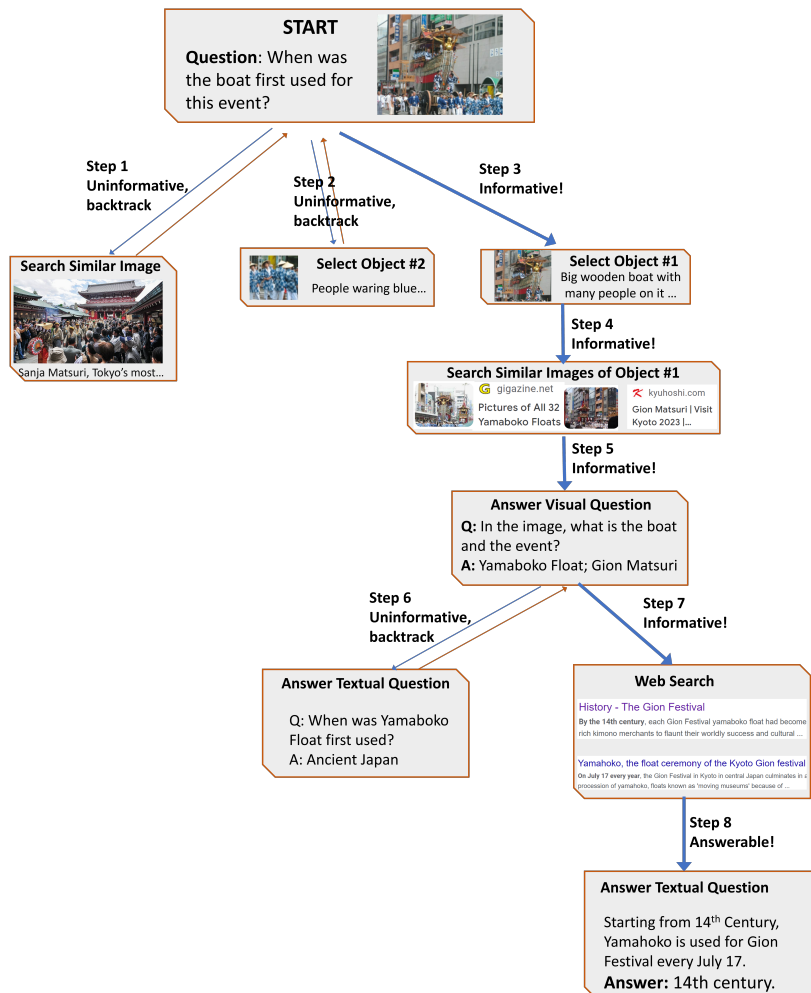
START

Question: When was the boat first used for this event?

Step 1
Uninformative, backtrack

Step 2
Uninformative, backtrack

Step 3
Informative!

Search Similar Image

Sanja Matsuri, Tokyo's most...

Select Object #2

People waring blue...

Select Object #1

Big wooden boat with many people on it ...

Step 4
Informative!

Search Similar Images of Object #1

gigazine.net

Pictures of All 32 Yamaboko Floats

kyuhoshi.com

Gion Matsuri | Visit Kyoto 2023 |...

Step 5
Informative!

Answer Visual Question

Q: In the image, what is the boat and the event?
A: Yamaboko Float; Gion Matsuri

Step 6
Uninformative, backtrack

Step 7
Informative!

Answer Textual Question

Q: When was Yamaboko Float first used?
A: Ancient Japan

Web Search

History - The Gion Festival

By the 14th century, each Gion Festival yamaboko float had become rich kimono merchants to flaunt their worldly success and cultural ...

Yamahoko, the float ceremony of the Kyoto Gion festival

On July 17 every year, the Gion Festival in Kyoto in central Japan culminates in a procession of yamahoko, floats known as 'moving museums' because of ...

Step 8
Answerable!

Answer Textual Question

Starting from 14$^{th}$ Century, Yamahoko is used for Gion Festival every July 17.
Answer: 14th century.